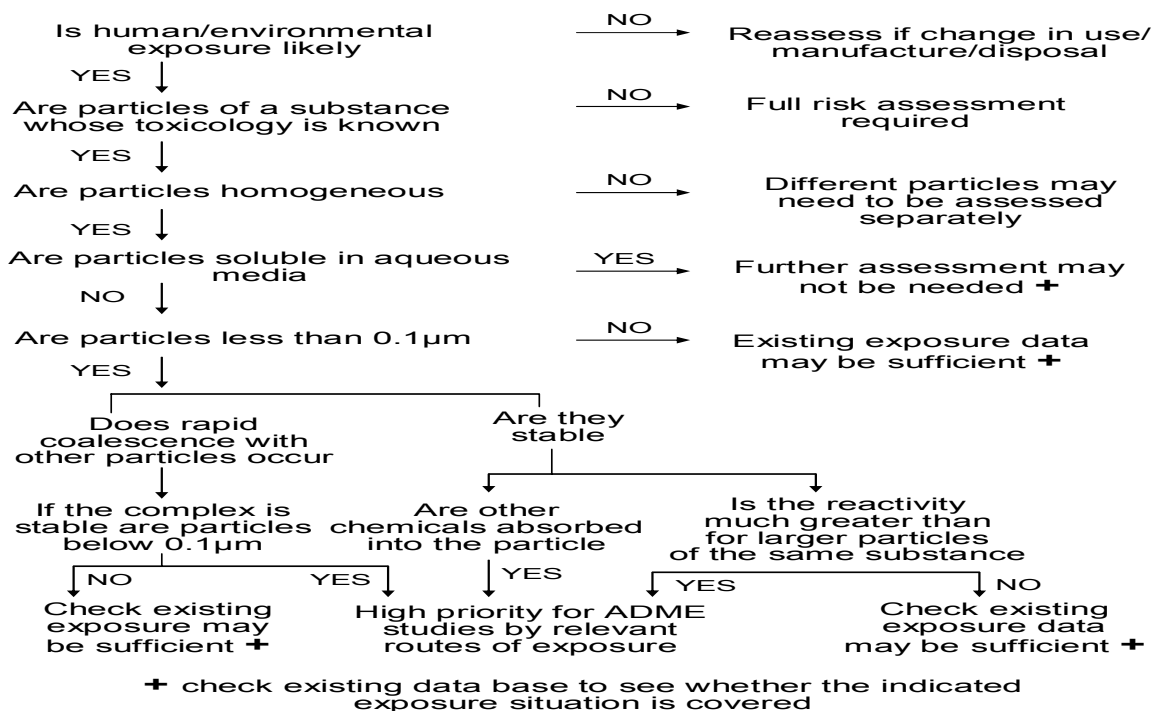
Is human/environmental exposure likely

NO

Reassess if change in use/ manufacture/disposal

YES

Are particles of a substance whose toxicology is known

NO

Full risk assessment required

YES

Are particles homogeneous

NO

Different particles may need to be assessed separately

YES

Are particles soluble in aqueous media

YES

Further assessment may not be needed +

NO

Are particles less than 0.1μm

NO

Existing exposure data may be sufficient +

YES

Does rapid coalescence with other particles occur

Are they stable

If the complex is stable are particles below 0.1μm

Are other chemicals absorbed into the particle

Is the reactivity much greater than for larger particles of the same substance

NO

YES

YES

YES

NO

Check existing exposure may be sufficient +

High priority for ADME studies by relevant routes of exposure

Check existing exposure data may be sufficient +

+ check existing data base to see whether the indicated exposure situation is covered